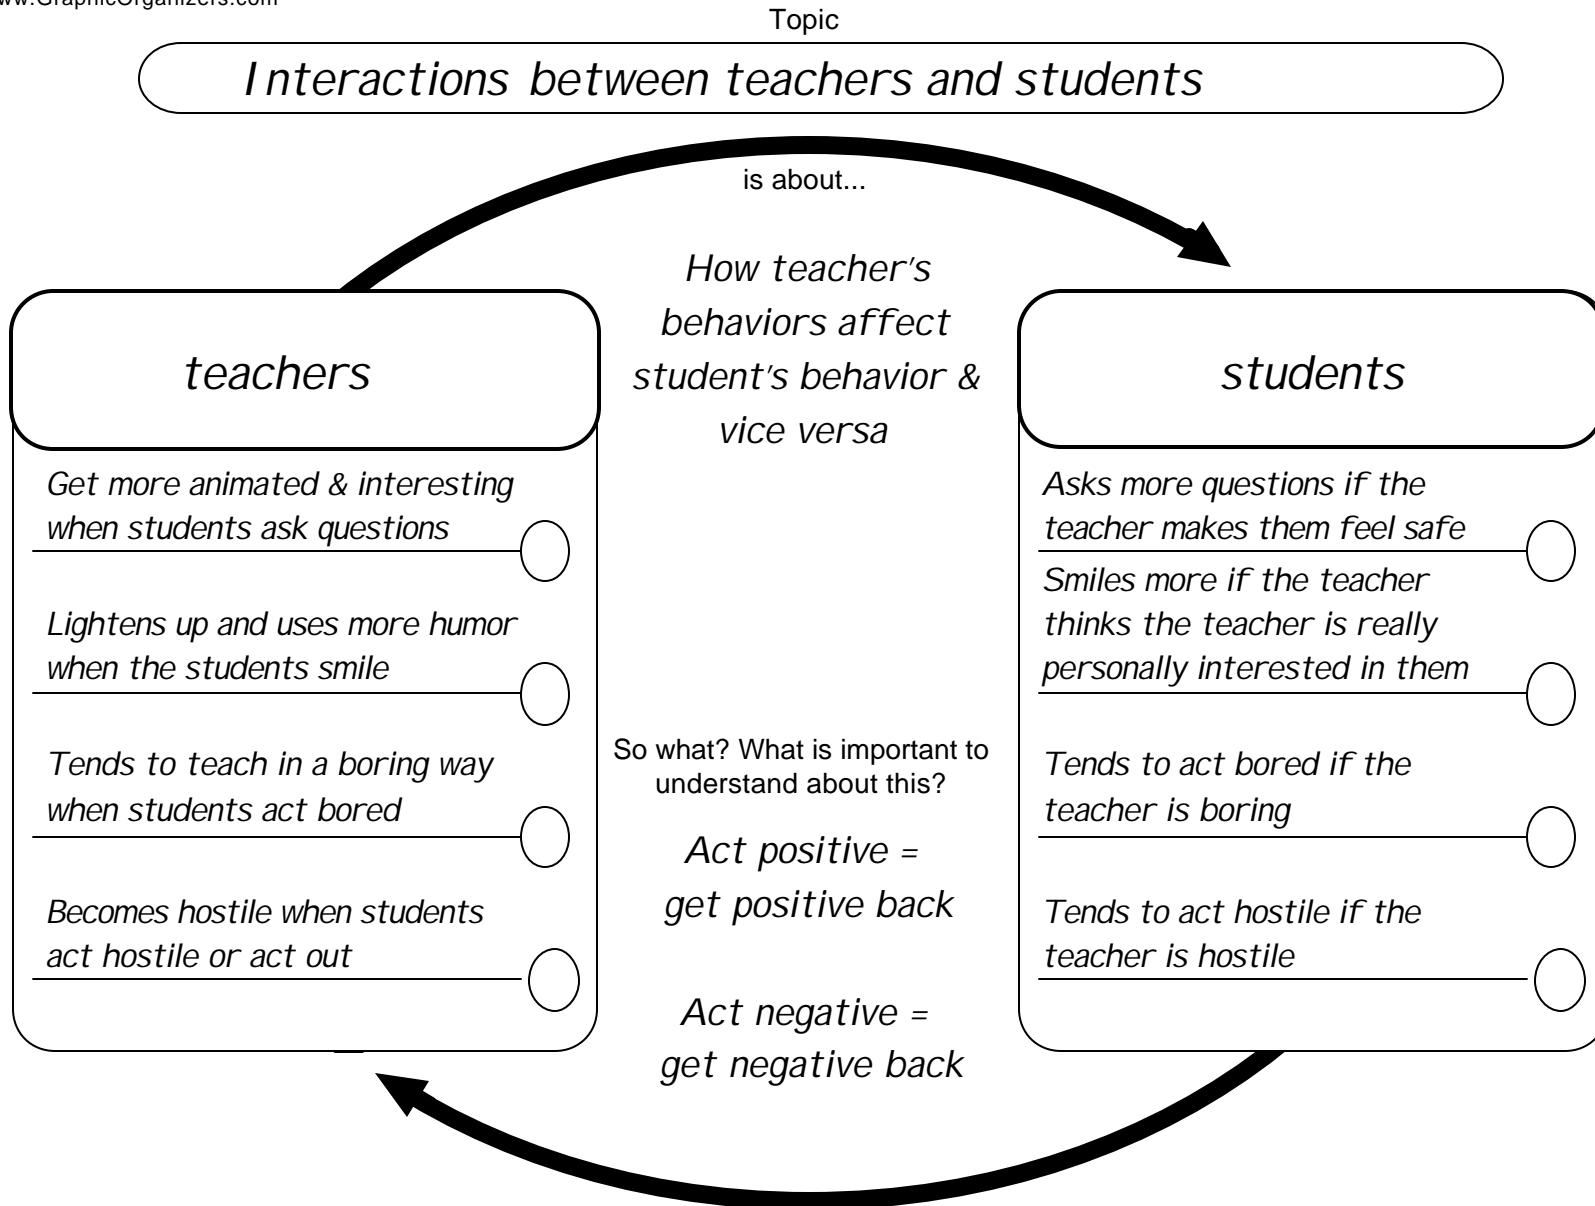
ww.GraphicOrganizers.com

Topic

Interactions between teachers and students

is about...

How teacher's behaviors affect student's behavior & vice versa

teachers

Get more animated & interesting when students ask questions

Lightens up and uses more humor when the students smile

Tends to teach in a boring way when students act bored

Becomes hostile when students act hostile or act out

students

Asks more questions if the teacher makes them feel safe

Smiles more if the teacher thinks the teacher is really personally interested in them

Tends to act bored if the teacher is boring

Tends to act hostile if the teacher is hostile

So what? What is important to understand about this?

Act positive = get positive back

Act negative = get negative back